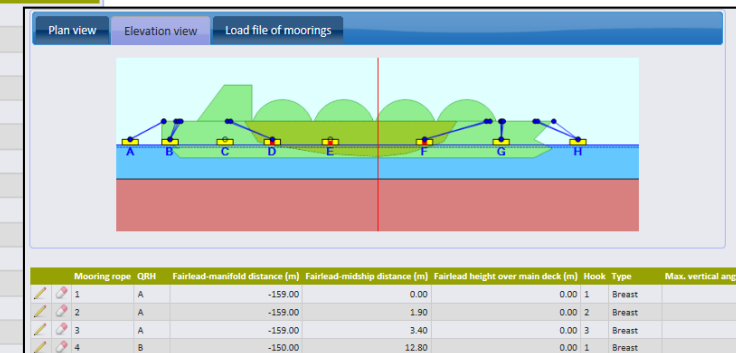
Plan view
Elevation view
Load file of moorings

A B C D E F G H

| | Mooring rope | QRH | Fairlead-manifold distance (m) | Fairlead-midship distance (m) | Fairlead height over main deck (m) | Hook | Type | Max. vertical ang |
|---|---|---|---|---|---|---|---|---|
| | 1 | A | -159.00 | 0.00 | 0.00 | 1 | Breast | |
| | 2 | A | -159.00 | 1.90 | 0.00 | 2 | Breast | |
| | 3 | A | -159.00 | 3.40 | 0.00 | 3 | Breast | |
| | 4 | B | -150.00 | 12.80 | 0.00 | 1 | Breast | |